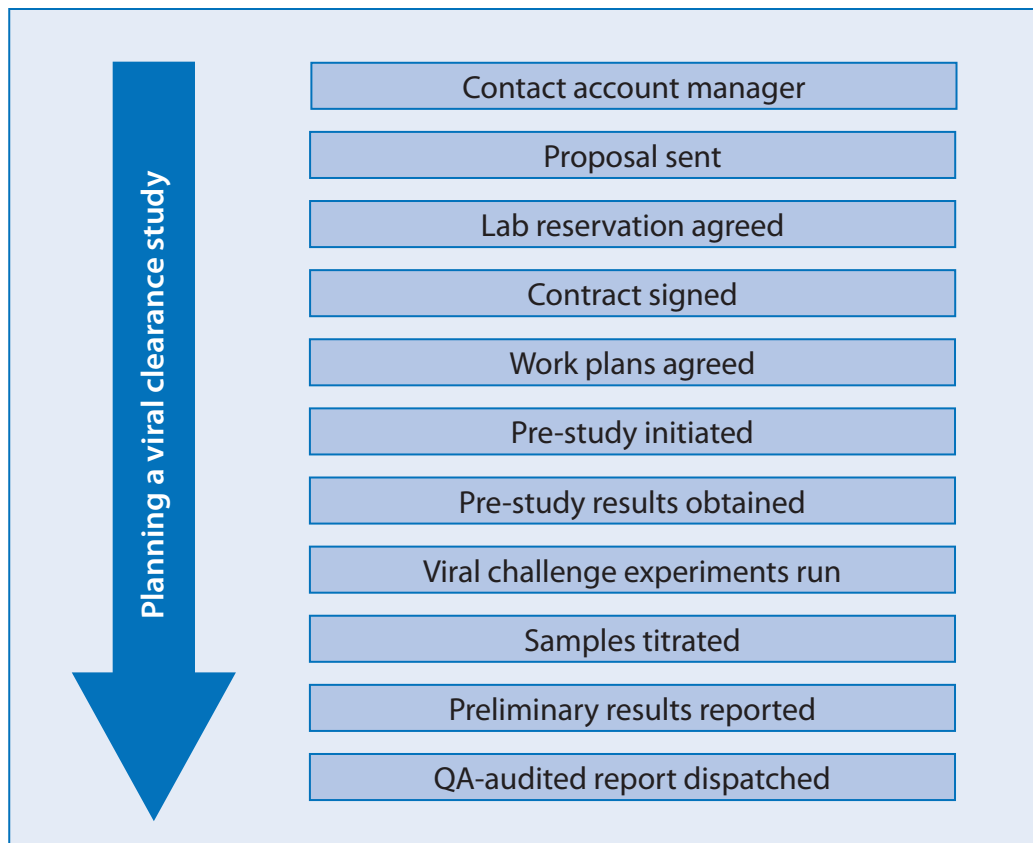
Planning a viral clearance study

Contact account manager

Proposal sent

Lab reservation agreed

Contract signed

Work plans agreed

Pre-study initiated

Pre-study results obtained

Viral challenge experiments run

Samples titrated

Preliminary results reported

QA-audited report dispatched